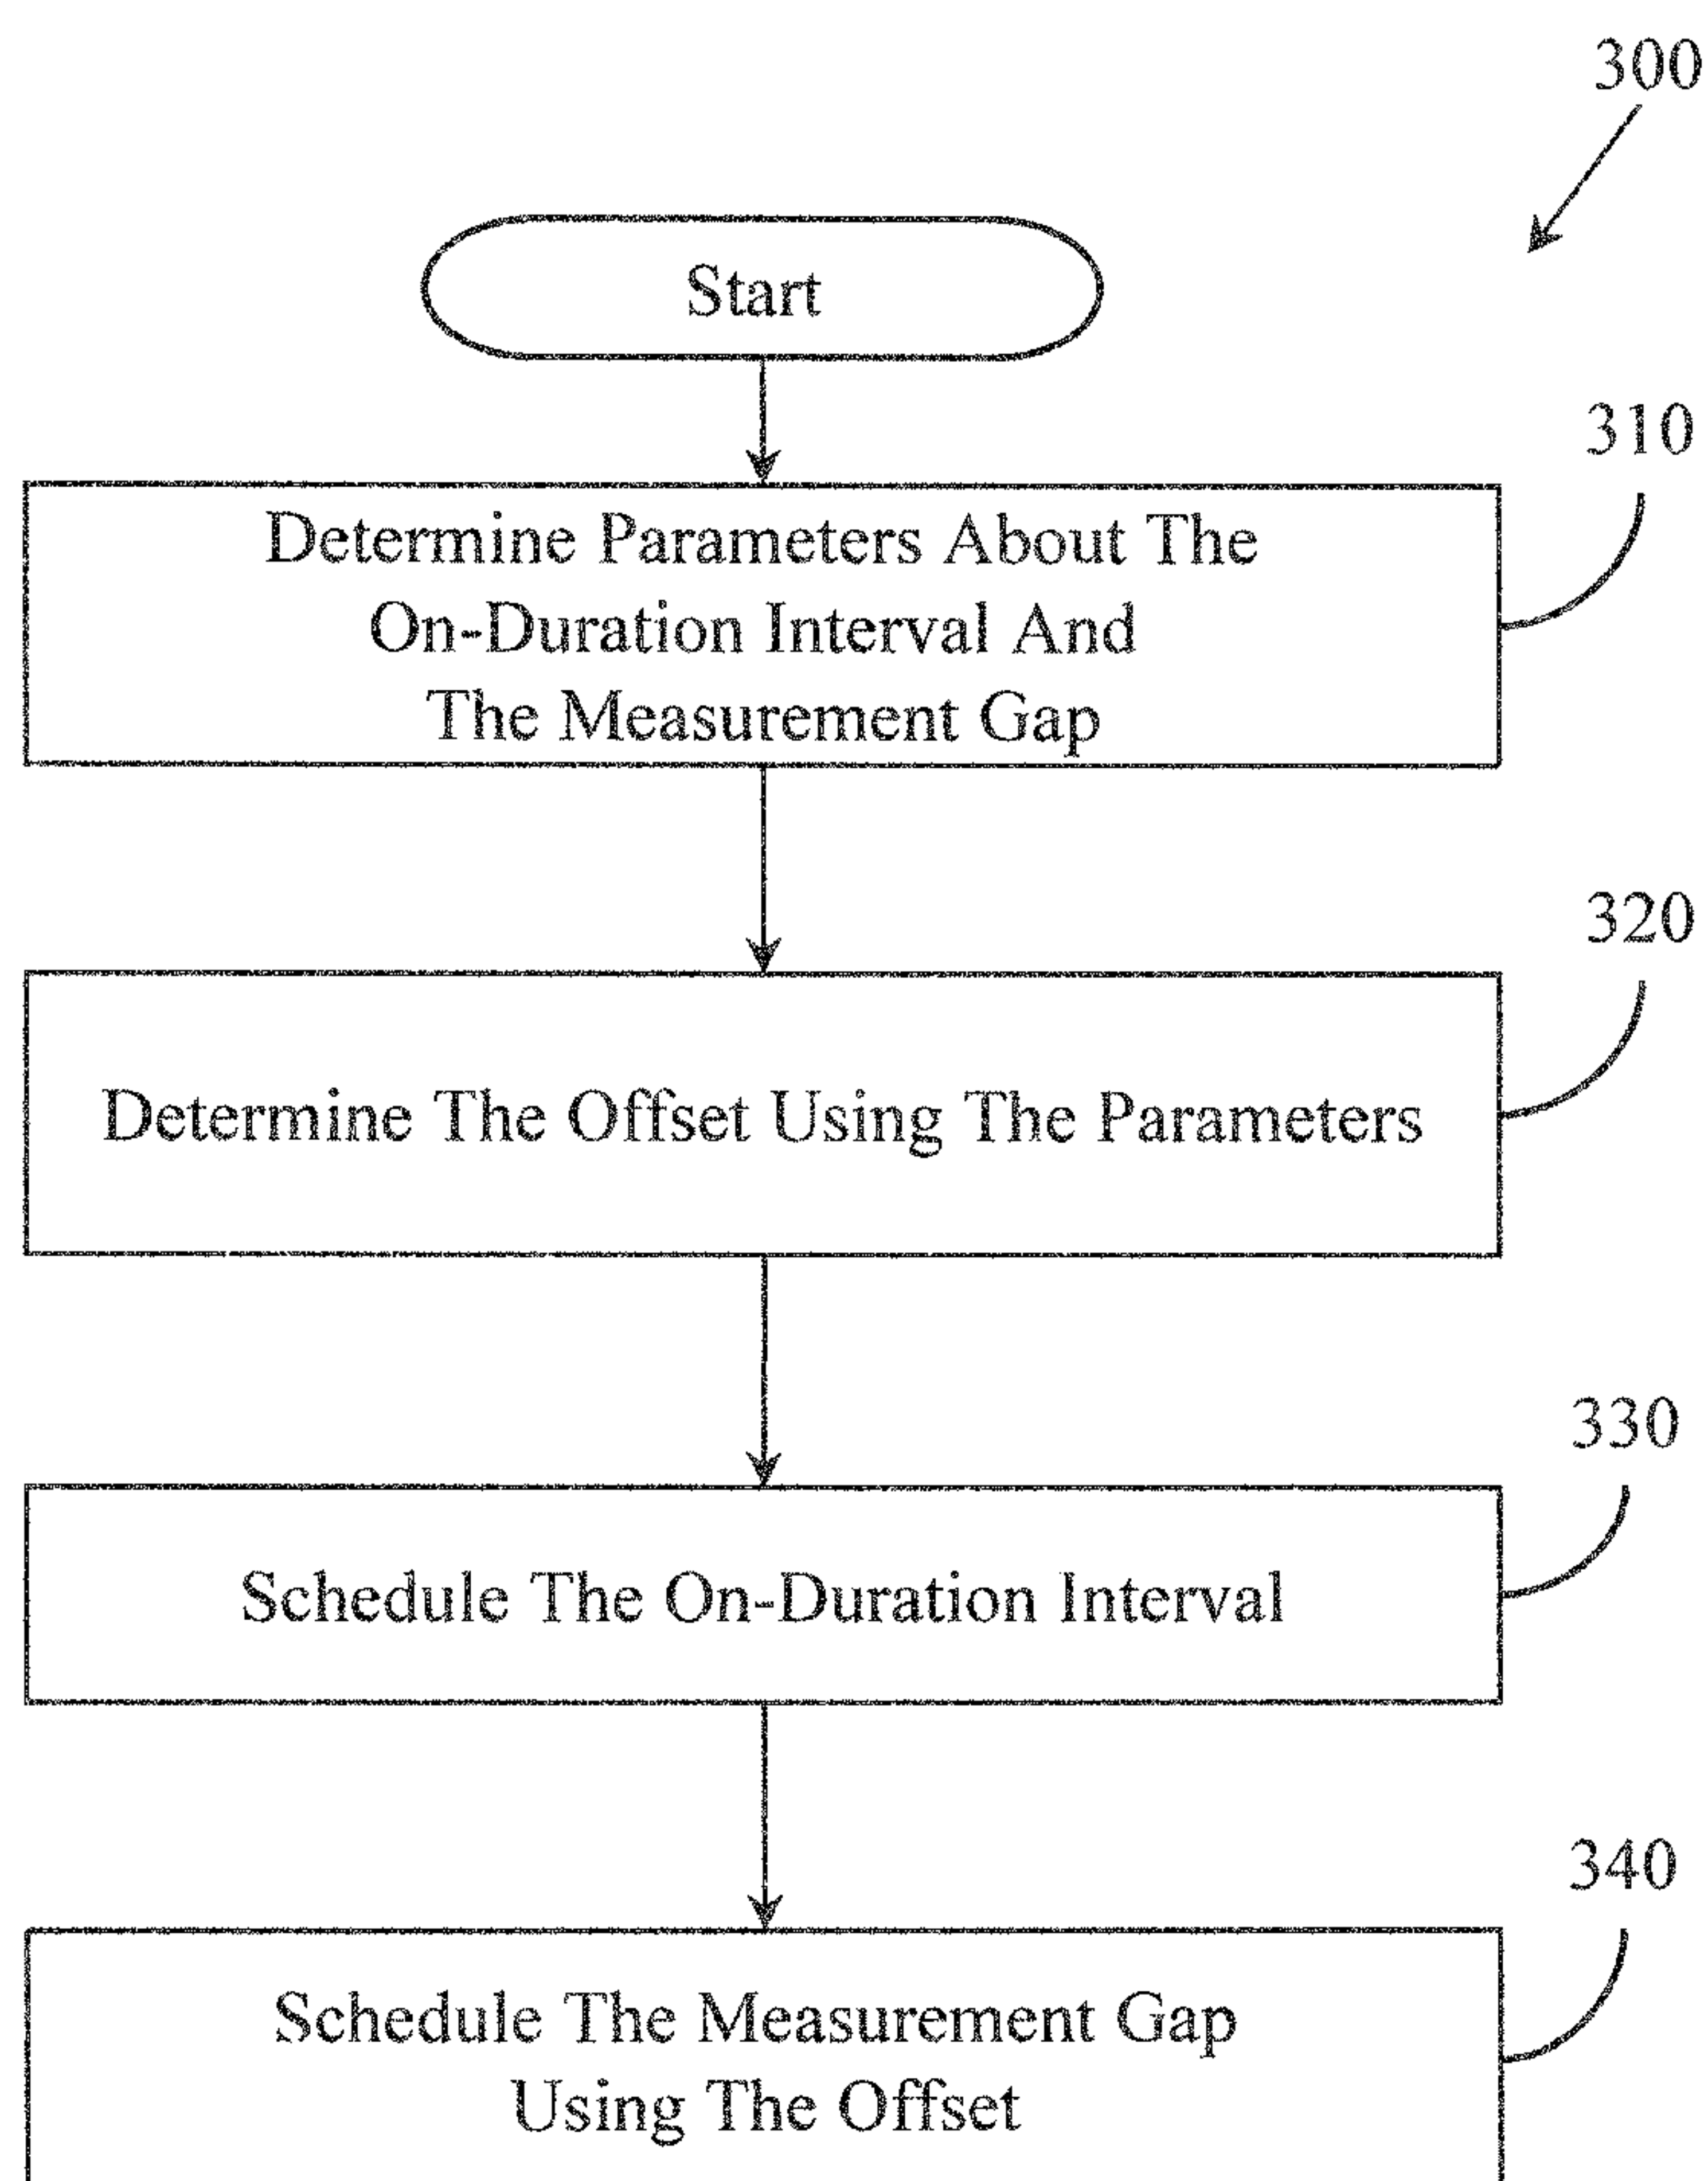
300

Start

310

Determine Parameters About The On-Duration Interval And The Measurement Gap

320

Determine The Offset Using The Parameters

330

Schedule The On-Duration Interval

340

Schedule The Measurement Gap Using The Offset